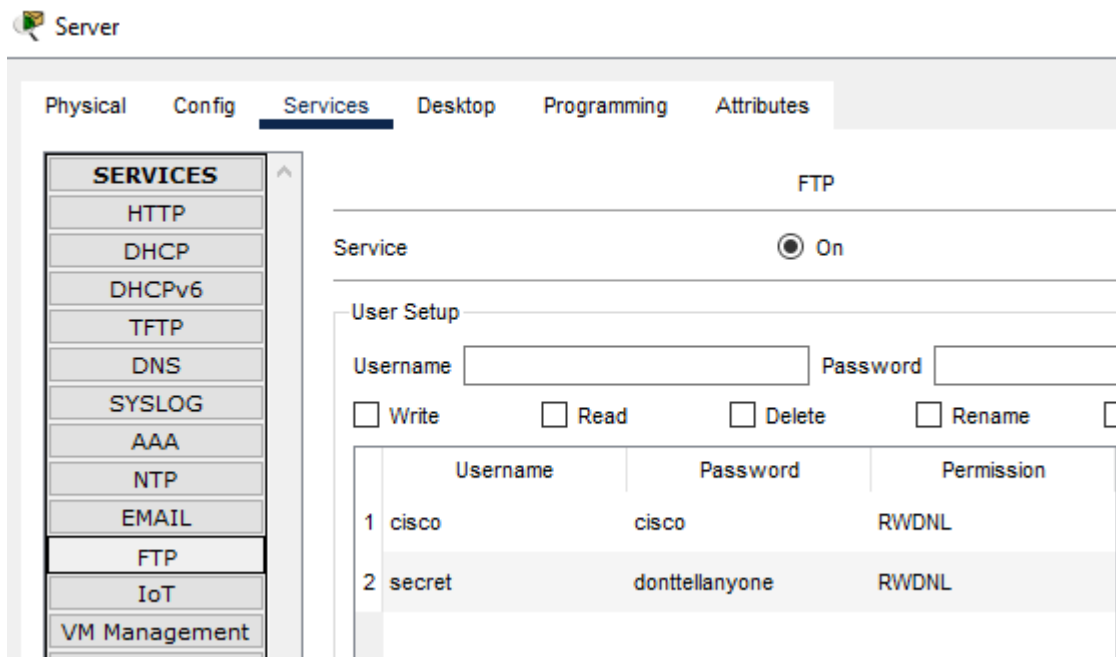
Server

Physical Config Services Desktop Programming Attributes

SERVICES
HTTP
DHCP
DHCPv6
TFTP
DNS
SYSLOG
AAA
NTP
EMAIL
FTP
IoT
VM Management

FTP

Service On

User Setup
Username Password
Write Read Delete Rename

| | Username | Password | Permission |
|---|---|---|---|
| 1 | cisco | cisco | RWDNL |
| 2 | secret | donttellanyone | RWDNL |